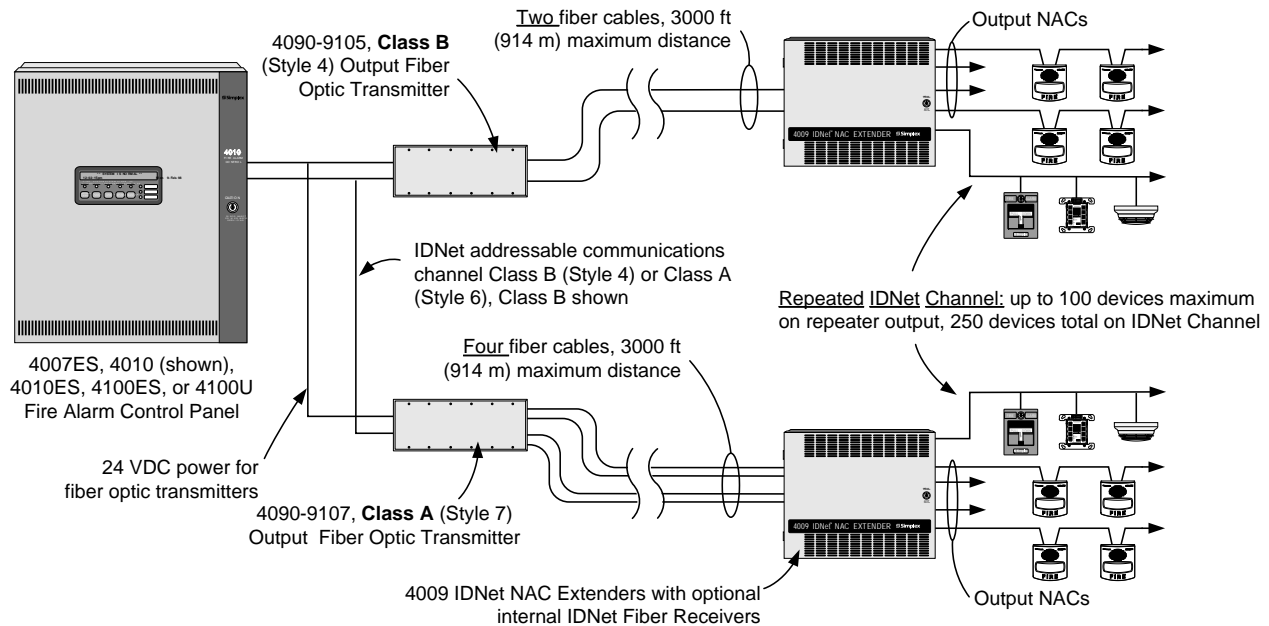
4090-9105, **Class B** (Style 4) Output Fiber Optic Transmitter

Two fiber cables, 3000 ft (914 m) maximum distance

Output NACs

Simplex

4010

4009 IDNet NAC EXTENDER Simplex

FIRE

FIRE

FIRE

FIRE

IDNet addressable communications channel Class B (Style 4) or Class A (Style 6), Class B shown

Repeated IDNet Channel: up to 100 devices maximum on repeater output, 250 devices total on IDNet Channel

4007ES, 4010 (shown), 4010ES, 4100ES, or 4100U Fire Alarm Control Panel

Four fiber cables, 3000 ft (914 m) maximum distance

24 VDC power for fiber optic transmitters

4090-9107, **Class A** (Style 7) Output Fiber Optic Transmitter

4009 IDNet NAC EXTENDER Simplex

FIRE

FIRE

FIRE

FIRE

4009 IDNet NAC Extenders with optional internal IDNet Fiber Receivers

Output NACs